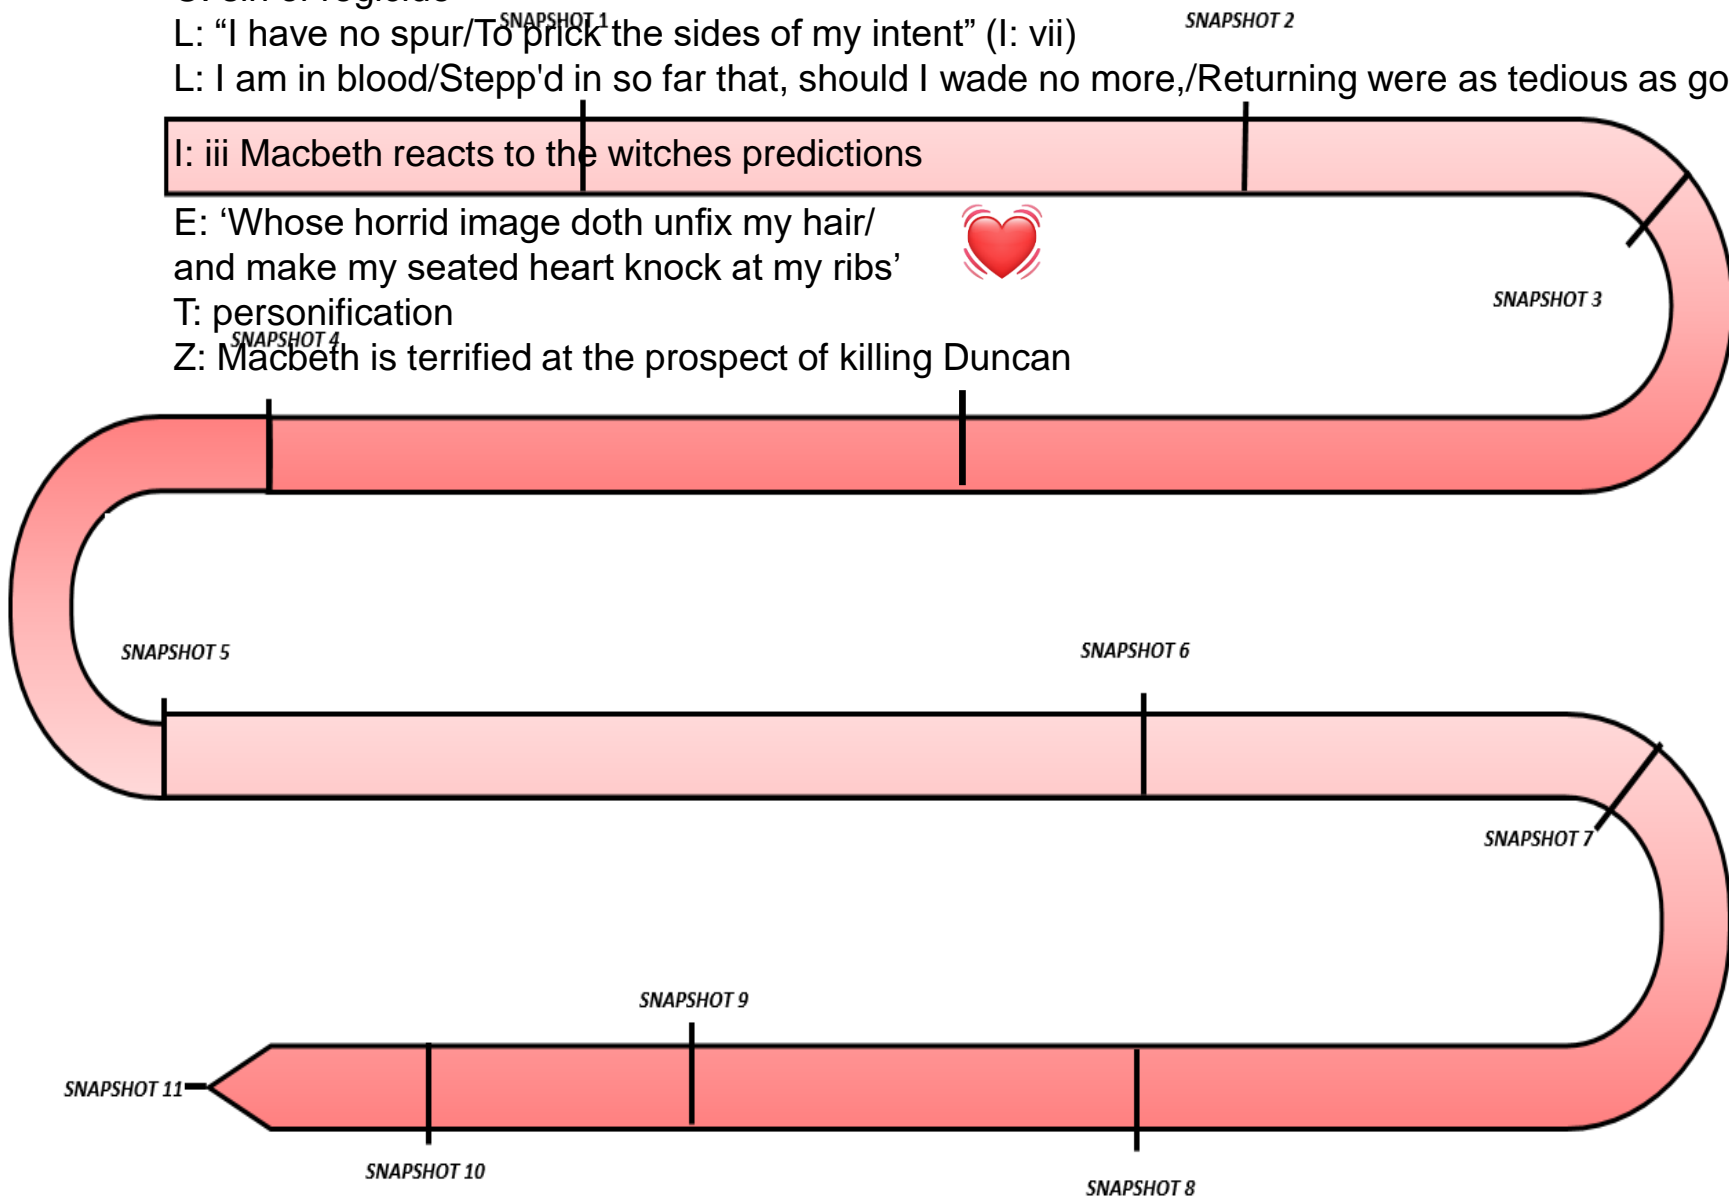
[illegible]
L: “I have no spur/To prick the sides of my intent” (I: vii)
SNAPSHOT 1
SNAPSHOT 2
L: I am in blood/Stepp'd in so far that, should I wade no more,/Returning were as tedious as go
I: iii Macbeth reacts to the witches predictions

E: ‘Whose horrid image doth unfix my hair/ and make my seated heart knock at my ribs’
T: personification
Z: Macbeth is terrified at the prospect of killing Duncan
SNAPSHOT 3
SNAPSHOT 4
SNAPSHOT 5
SNAPSHOT 6
SNAPSHOT 7
SNAPSHOT 9
SNAPSHOT 11
SNAPSHOT 10
SNAPSHOT 8